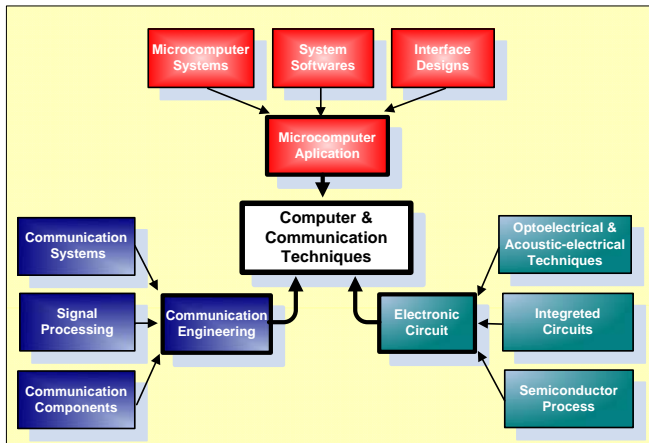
Microcomputer Systems

System Softwares

Interface Designs

Microcomputer Aplication

Computer & Communication Techniques

Communication Systems

Signal Processing

Communication Components

Communication Engineering

Optoelectrical & Acoustic-electrical Techniques

Integreted Circuits

Semiconductor Process

Electronic Circuit